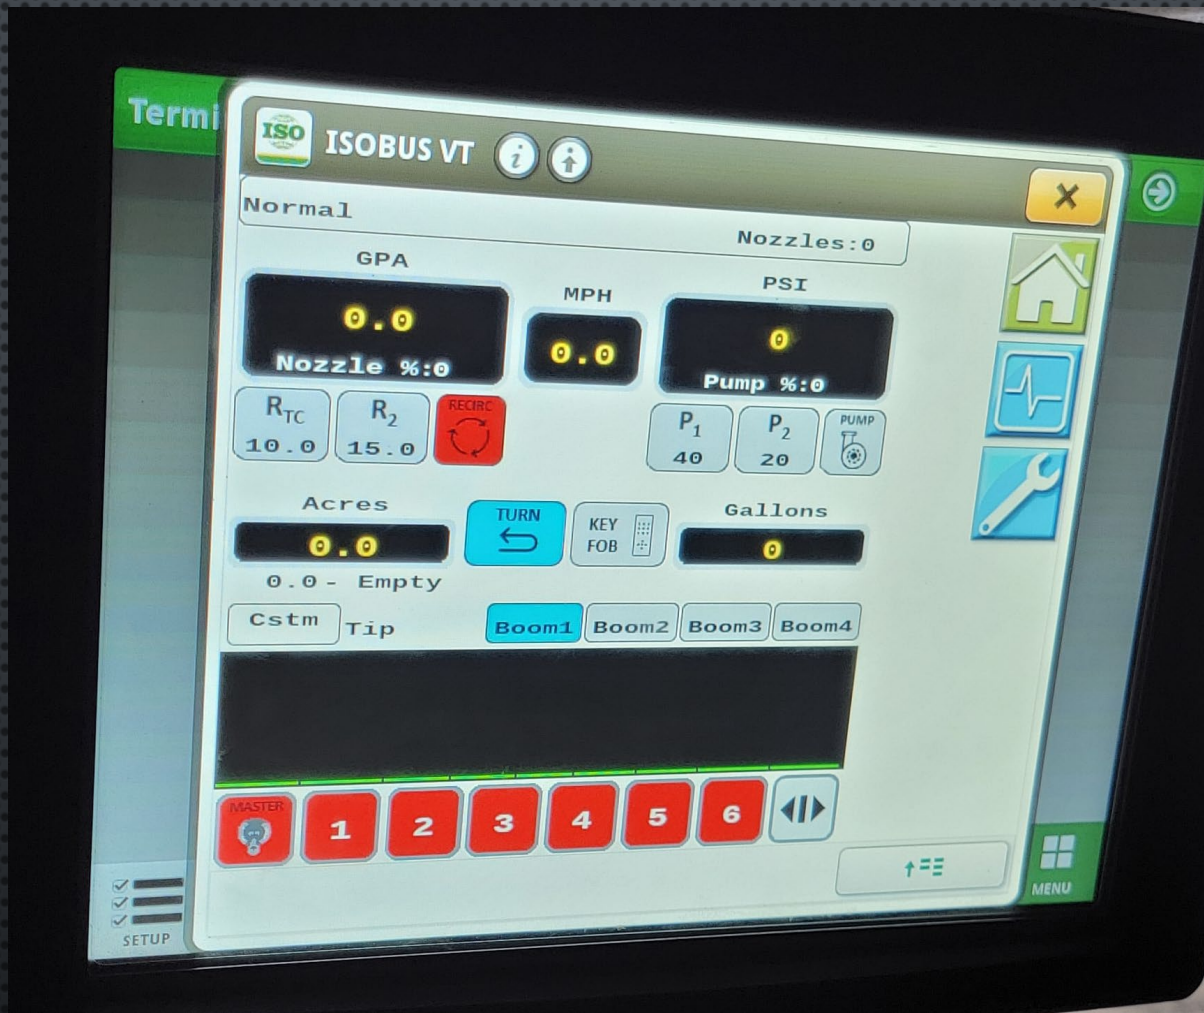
Termi

ISO ISOBUS VT

Normal

Nozzles:0

GPA

0.0

Nozzle %:0

MPH

0.0

PSI

0

Pump %:0

$R_{TC}$
10.0

$R_2$
15.0

RECIRC

$P_1$
40

$P_2$
20

PUMP

Acres

0.0

0.0 - Empty

TURN

KEY FOB

Gallons

0

Cstm Tip

Boom1 Boom2 Boom3 Boom4

MASTER

1 2 3 4 5 6

SETUP

MENU